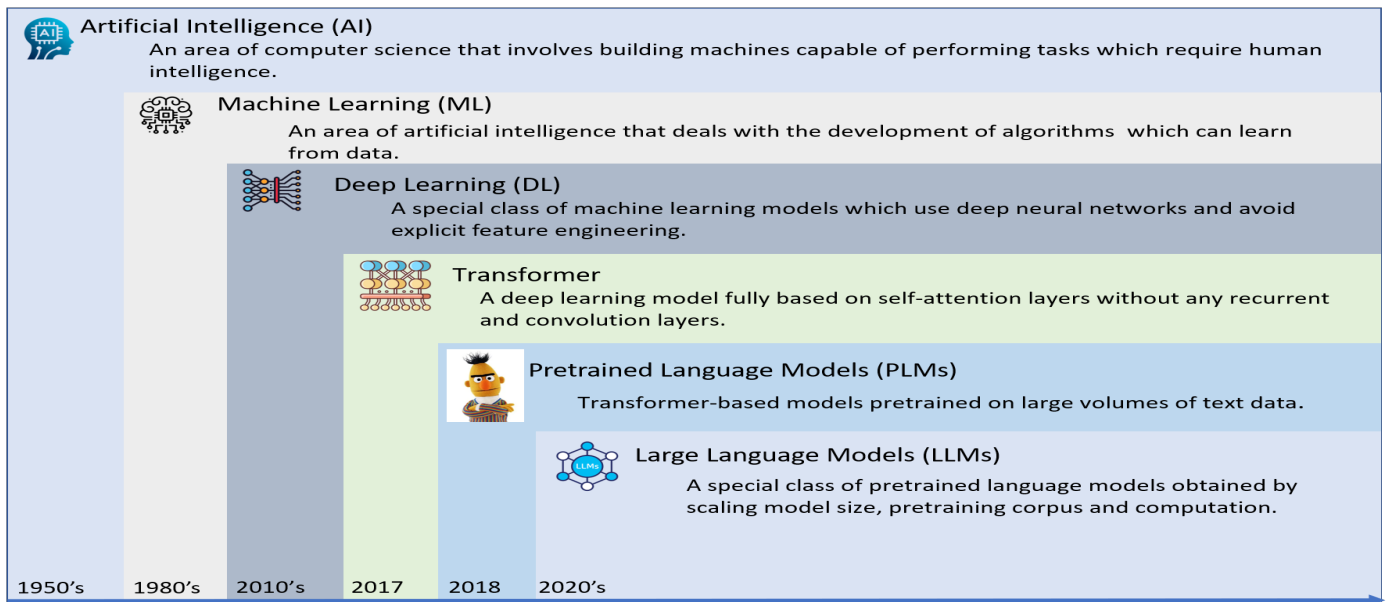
AI

Artificial Intelligence (AI)
An area of computer science that involves building machines capable of performing tasks which require human intelligence.

Machine Learning (ML)
An area of artificial intelligence that deals with the development of algorithms which can learn from data.

Deep Learning (DL)
A special class of machine learning models which use deep neural networks and avoid explicit feature engineering.

Transformer
A deep learning model fully based on self-attention layers without any recurrent and convolution layers.

Pretrained Language Models (PLMs)
Transformer-based models pretrained on large volumes of text data.

LLMs

Large Language Models (LLMs)
A special class of pretrained language models obtained by scaling model size, pretraining corpus and computation.

1950's 1980's 2010's 2017 2018 2020's